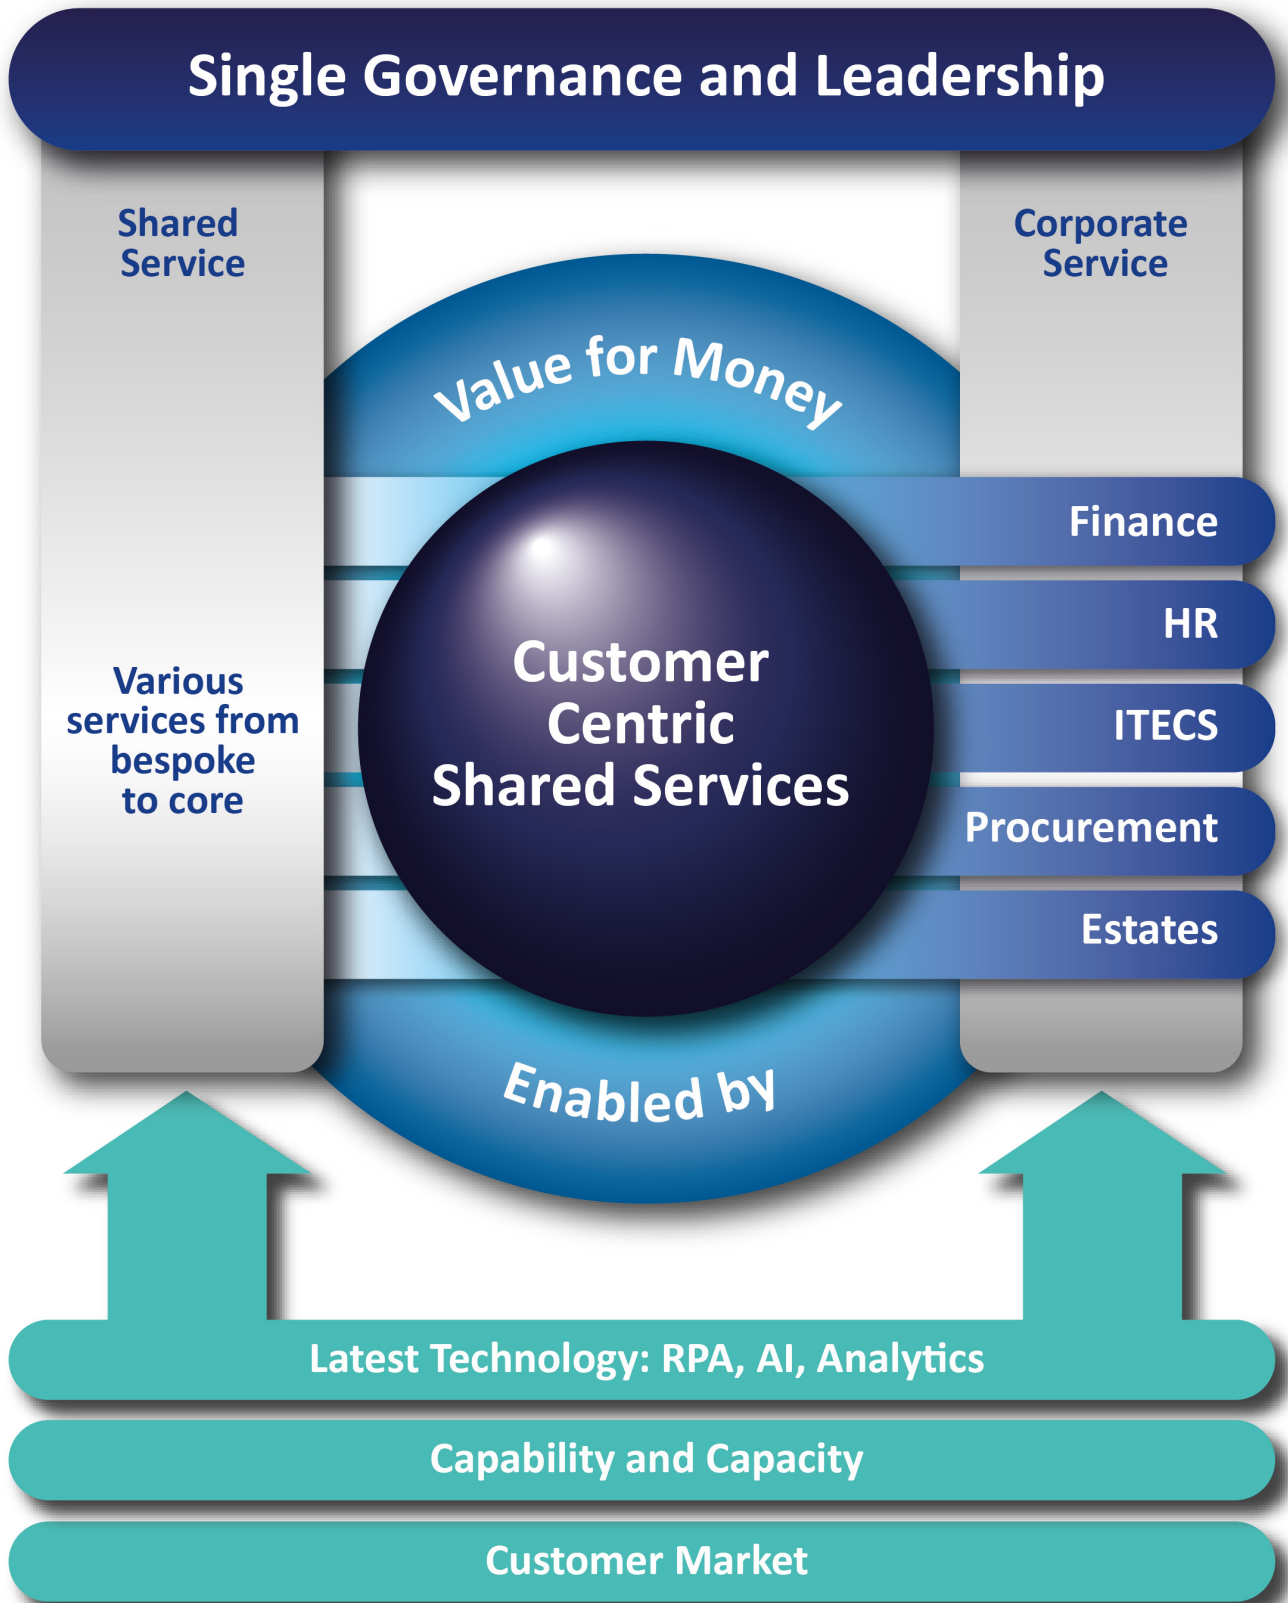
Single Governance and Leadership

Shared Service

Corporate Service

Value for Money

Various services from bespoke to core

Customer Centric Shared Services

Finance

HR

ITECS

Procurement

Estates

Enabled by

Latest Technology: RPA, AI, Analytics

Capability and Capacity

Customer Market